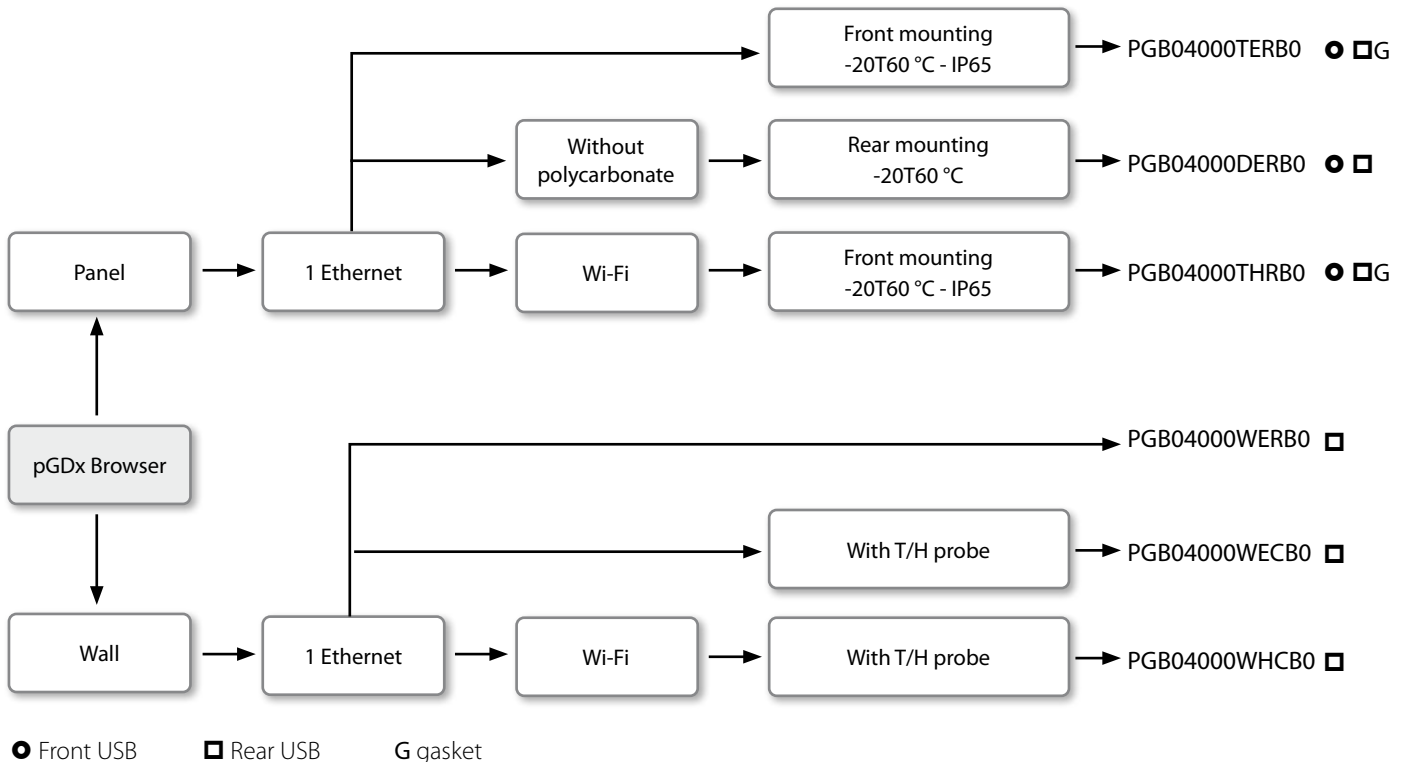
pGDx Browser

Panel

1 Ethernet

Front mounting -20T60 °C - IP65

PGB04000TERB0 ○ □G

Without polycarbonate

Rear mounting -20T60 °C

PGB04000DERB0 ○ □

Wi-Fi

Front mounting -20T60 °C - IP65

PGB04000THRB0 ○ □G

Wall

1 Ethernet

PGB04000WERB0 □

With T/H probe

PGB04000WECB0 □

Wi-Fi

With T/H probe

PGB04000WHCB0 □

○ Front USB □ Rear USB G gasket